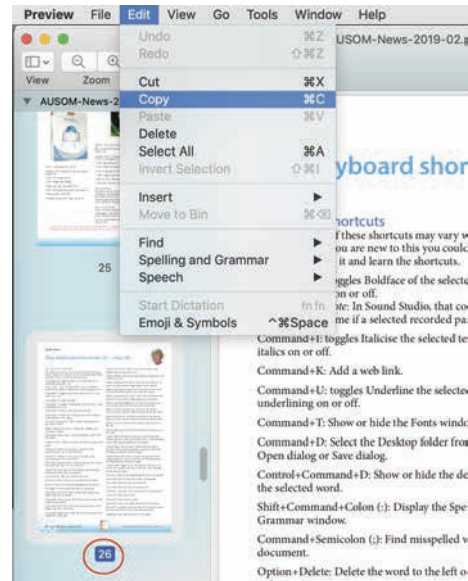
Preview File Edit View Go Tools Window Help

View Zoom

AUSOM-News-2

AUSOM-News-2019-02.p

Undo ⌘Z
Redo ⇧⌘Z
Cut ⌘X
Copy ⌘C
Paste ⌘V
Delete
Select All ⌘A
Invert Selection ⇧⌘I
Insert ▶
Move to Bin ⌘⌫
Find ▶
Spelling and Grammar ▶
Speech ▶
Start Dictation fn fn
Emoji & Symbols ^⌘Space

25

yboard shor

hortcuts

f these shortcuts may vary w ou are new to this you coul it and learn the shortcuts.

oggles Boldface of the selecte on or off.

ote: In Sound Studio, that co me if a selected recorded pa

Command+I: toggles Italicise the selected te italics on or off.

Command+K: Add a web link.

Command+U: toggles Underline the selecte underlining on or off.

Command+T: Show or hide the Fonts windo

Command+D: Select the Desktop folder fro Open dialog or Save dialog.

Control+Command+D: Show or hide the de the selected word.

Shift+Command+Colon (:): Display the Spe Grammar window.

Command+Semicolon (;): Find misspelled w document.

Option+Delete: Delete the word to the left o

26